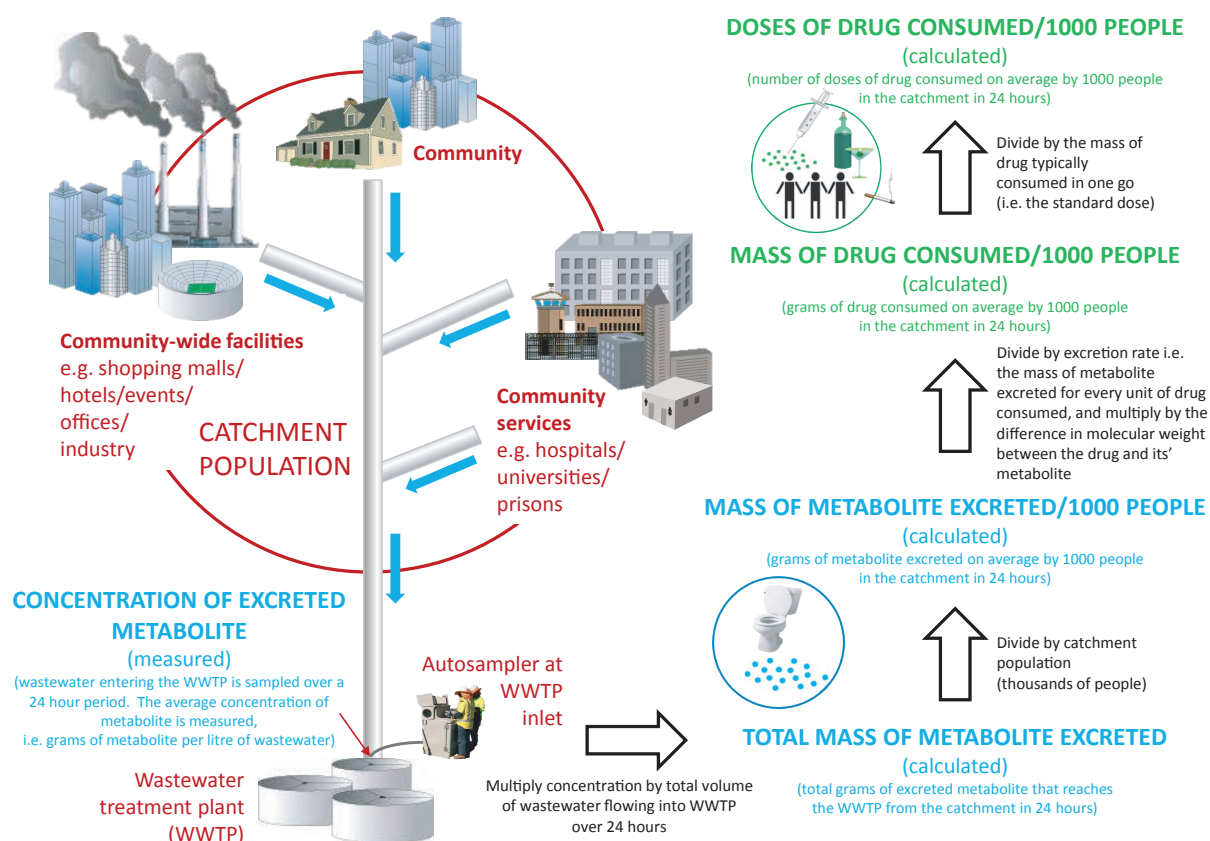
Community

Community-wide facilities
e.g. shopping malls/ hotels/events/ offices/ industry

CATCHMENT POPULATION

Community services
e.g. hospitals/ universities/ prisons

CONCENTRATION OF EXCRETED METABOLITE
(measured)
(wastewater entering the WWTP is sampled over a 24 hour period. The average concentration of metabolite is measured, i.e. grams of metabolite per litre of wastewater)

Autosampler at WWTP inlet

Wastewater treatment plant (WWTP)

Multiply concentration by total volume of wastewater flowing into WWTP over 24 hours

DOSES OF DRUG CONSUMED/1000 PEOPLE
(calculated)
(number of doses of drug consumed on average by 1000 people in the catchment in 24 hours)

Divide by the mass of drug typically consumed in one go (i.e. the standard dose)

MASS OF DRUG CONSUMED/1000 PEOPLE
(calculated)
(grams of drug consumed on average by 1000 people in the catchment in 24 hours)

Divide by excretion rate i.e. the mass of metabolite excreted for every unit of drug consumed, and multiply by the difference in molecular weight between the drug and its' metabolite

MASS OF METABOLITE EXCRETED/1000 PEOPLE
(calculated)
(grams of metabolite excreted on average by 1000 people in the catchment in 24 hours)

Divide by catchment population (thousands of people)

TOTAL MASS OF METABOLITE EXCRETED
(calculated)
(total grams of excreted metabolite that reaches the WWTP from the catchment in 24 hours)